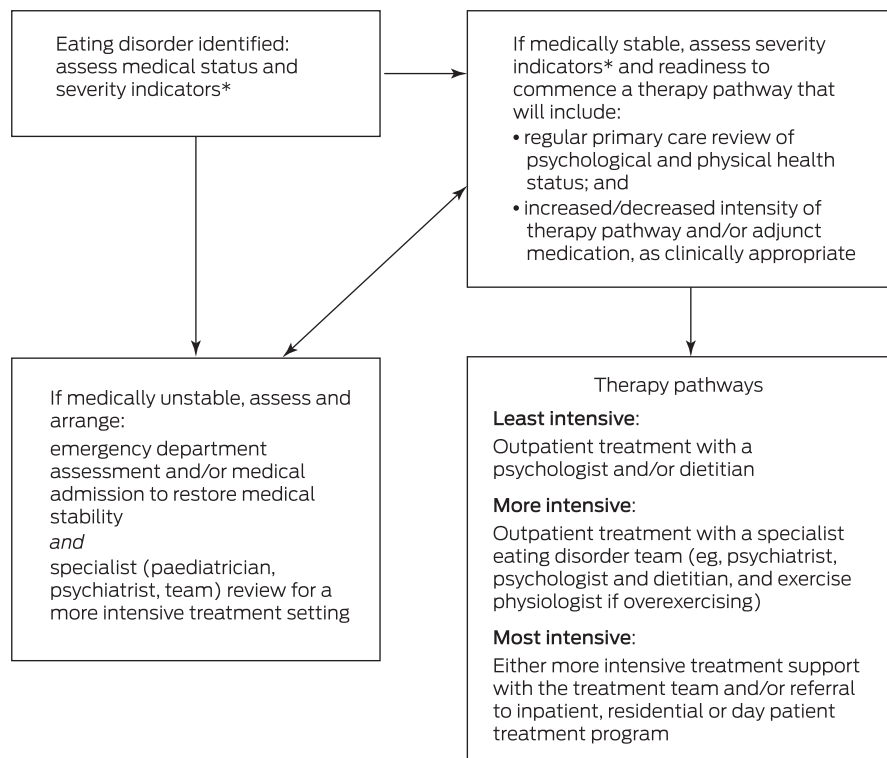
Eating disorder identified: assess medical status and severity indicators*

If medically stable, assess severity indicators* and readiness to commence a therapy pathway that will include:
• regular primary care review of psychological and physical health status; and
• increased/decreased intensity of therapy pathway and/or adjunct medication, as clinically appropriate

If medically unstable, assess and arrange:
emergency department assessment and/or medical admission to restore medical stability
*and*
specialist (paediatrician, psychiatrist, team) review for a more intensive treatment setting

Therapy pathways

**Least intensive**:
Outpatient treatment with a psychologist and/or dietitian

**More intensive**:
Outpatient treatment with a specialist eating disorder team (eg, psychiatrist, psychologist and dietitian, and exercise physiologist if overexercising)

**Most intensive**:
Either more intensive treatment support with the treatment team and/or referral to inpatient, residential or day patient treatment program